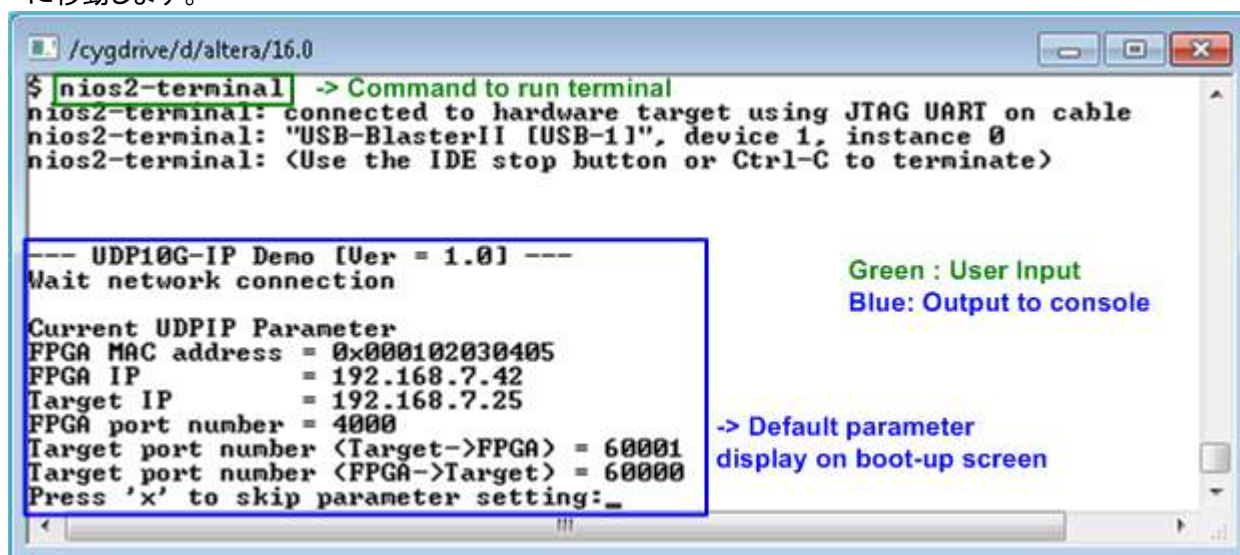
に移動します。

/cygdrive/d/altera/16.0

$ nios2-terminal -> Command to run terminal
nios2-terminal: connected to hardware target using JTAG UART on cable
nios2-terminal: "USB-BlasterII [USB-1]", device 1, instance 0
nios2-terminal: (Use the IDE stop button or Ctrl-C to terminate)

--- UDP10G-IP Demo [Ver = 1.0] ---
Wait network connection

Current UDPIP Parameter
FPGA MAC address = 0x000102030405
FPGA IP = 192.168.7.42
Target IP = 192.168.7.25
FPGA port number = 4000
Target port number (Target->FPGA) = 60001
Target port number (FPGA->Target) = 60000
Press 'x' to skip parameter setting:_

Green : User Input
Blue: Output to console

-> Default parameter display on boot-up screen